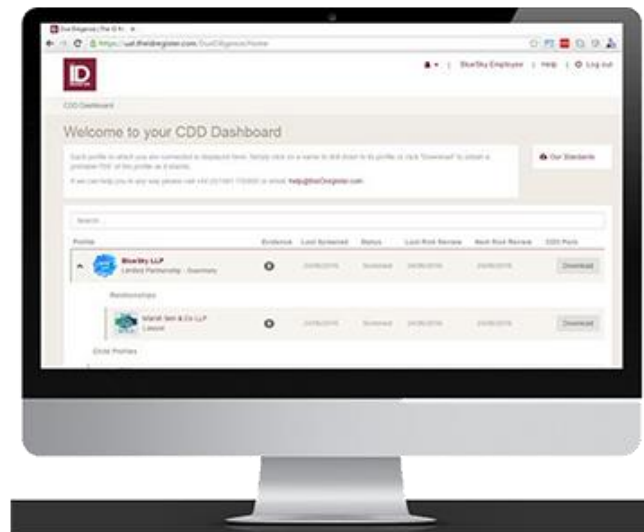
Due Diligence | The ID Re ×

https://uat.theidregister.com/DueDiligence/Home

ID

BlueSky Employee | Help | Log out

CDD Dashboard

Welcome to your CDD Dashboard

Each profile to which you are connected is displayed here. Simply click on a name to drill down to its profile or click "Download" to obtain a printable PDF of this profile as it stands.

If we can help you in any way please call +44 (0)1481 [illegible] or email help@theidregister.com

Our Standards

Search

| Profile | Evidence | Last Screened | Status | Last Risk Review | Next Risk Review | CDD Pack |
|---|---|---|---|---|---|---|
| BlueSky LLP Limited Partnership - Guernsey | | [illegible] | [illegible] | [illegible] | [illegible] | Download |

Relationships

| Profile | Evidence | Last Screened | Status | Last Risk Review | Next Risk Review | CDD Pack |
|---|---|---|---|---|---|---|
| Marsh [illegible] & Co LLP Lawyer | | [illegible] | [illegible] | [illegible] | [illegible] | Download |

Child Profiles